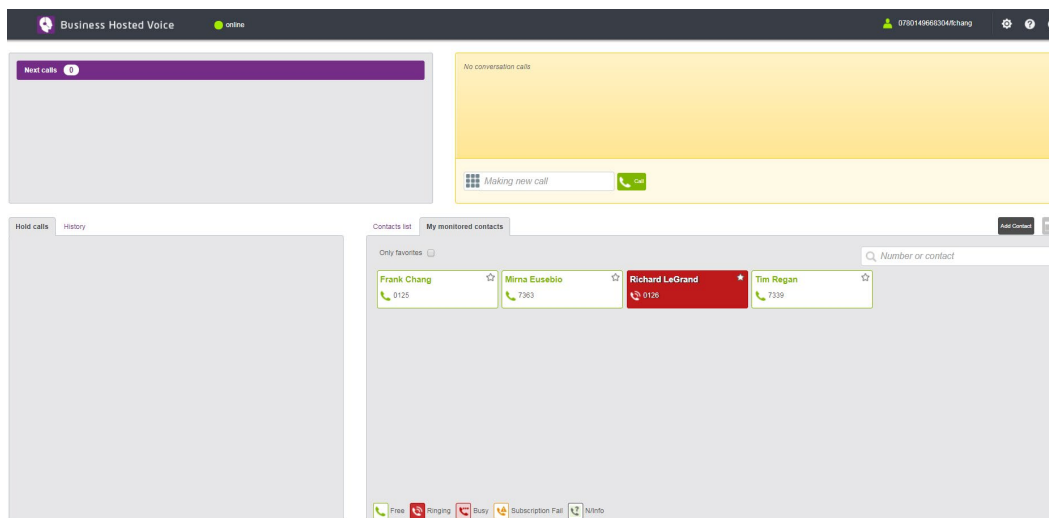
Business Hosted Voice
online
0780149668304/fchang

Next calls 0

No conversation calls

Making new call
Call

Hold calls History

Contacts list My monitored contacts
Add Contact

Only favorites
Number or contact

Frank Chang
0125

Mirna Eusebio
7363

Richard LeGrand
0126

Tim Regan
7339

Free Ringing Busy Subscription Fail N/Info